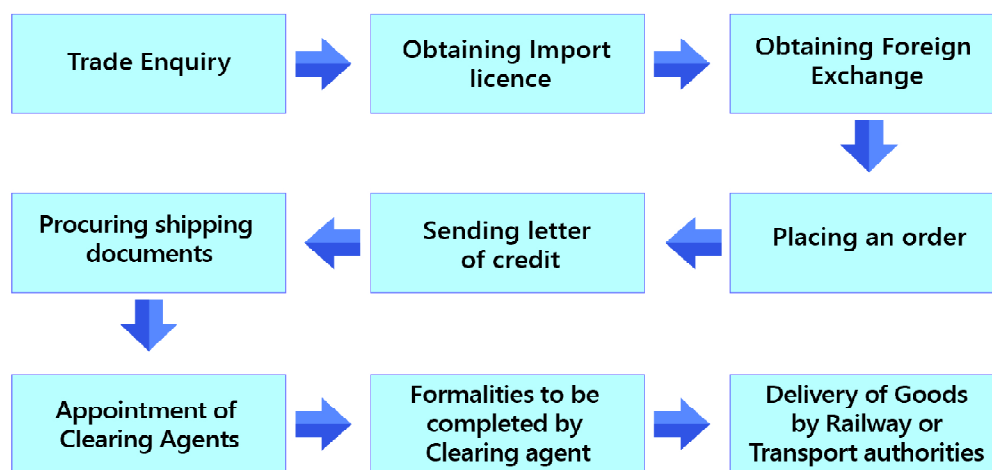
Trade Enquiry

Obtaining Import licence

Obtaining Foreign Exchange

Placing an order

Sending letter of credit

Procuring shipping documents

Appointment of Clearing Agents

Formalities to be completed by Clearing agent

Delivery of Goods by Railway or Transport authorities